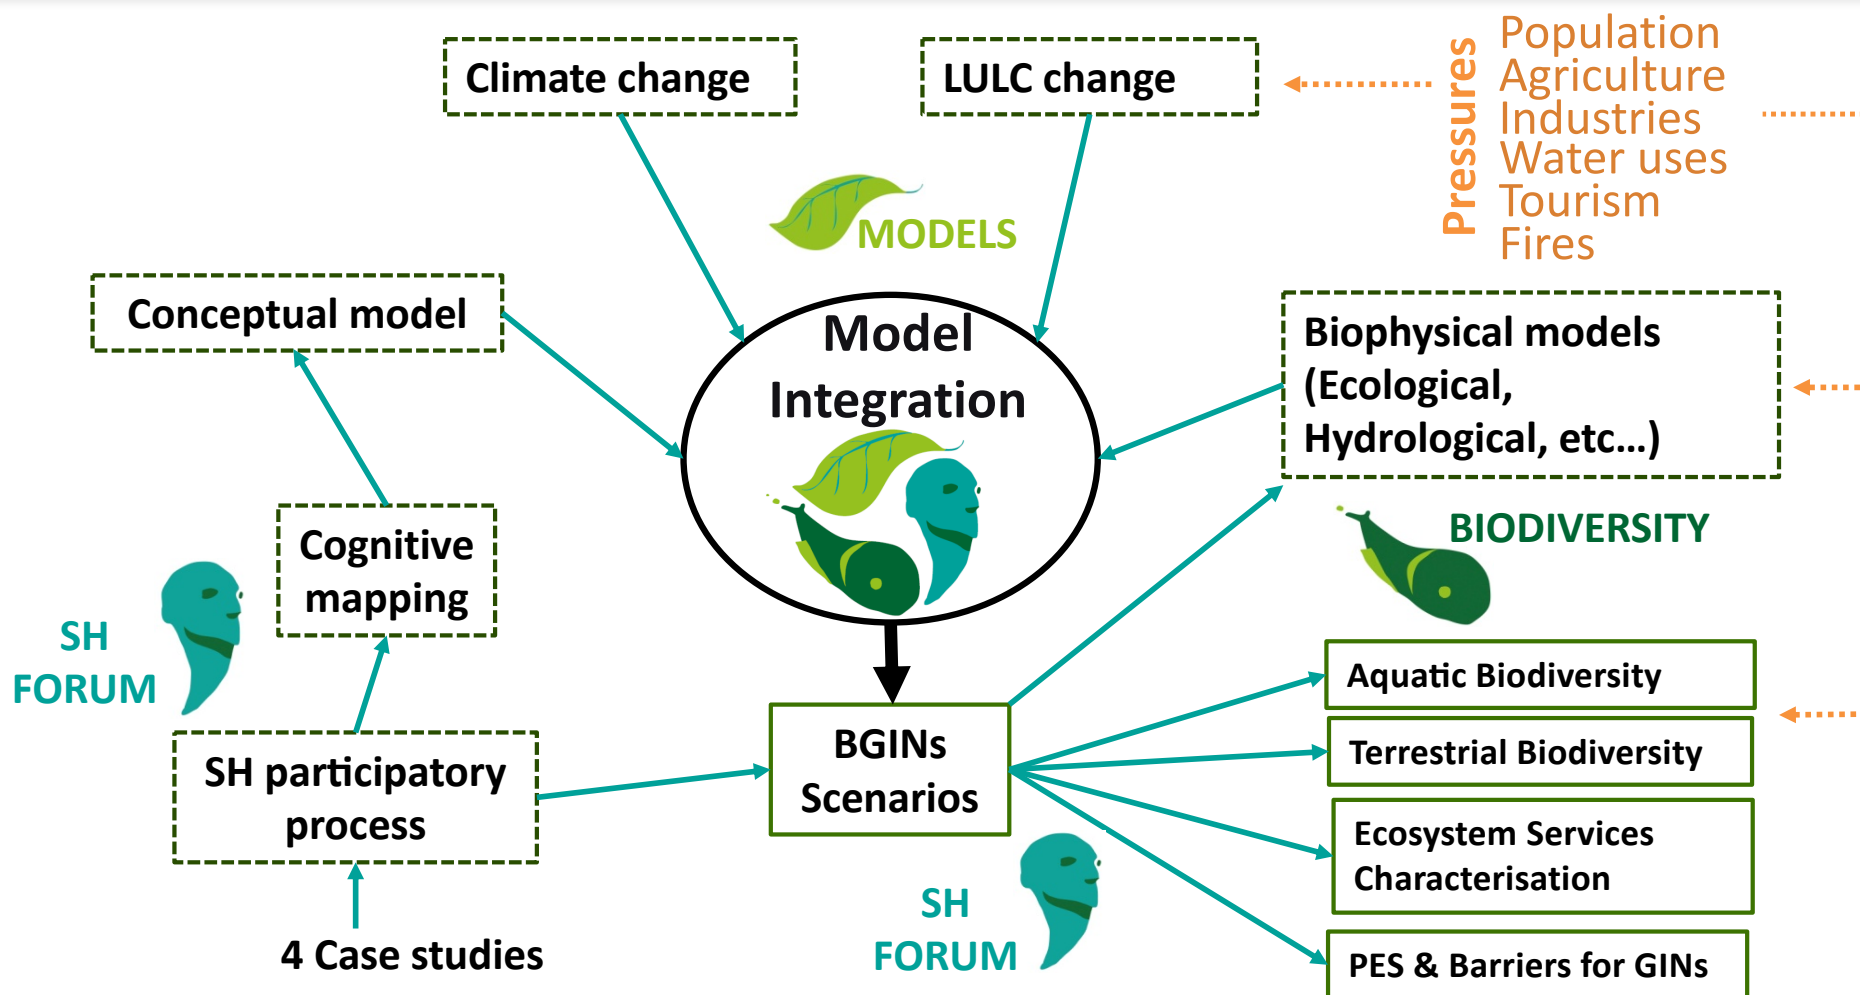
Climate change

LULC change

Pressures

Population
Agriculture
Industries
Water uses
Tourism
Fires

MODELS

Conceptual model

Model Integration

Biophysical models (Ecological, Hydrological, etc…)

BIODIVERSITY

Cognitive mapping

SH FORUM

Aquatic Biodiversity

BGINs Scenarios

Terrestrial Biodiversity

SH participatory process

Ecosystem Services Characterisation

SH FORUM

4 Case studies

PES & Barriers for GINs